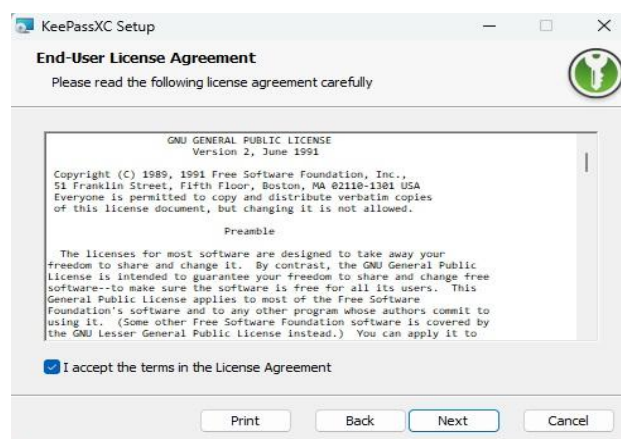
KeePassXC Setup

End-User License Agreement

Please read the following license agreement carefully

GNU GENERAL PUBLIC LICENSE
Version 2, June 1991

Copyright (C) 1989, 1991 Free Software Foundation, Inc., 51 Franklin Street, Fifth Floor, Boston, MA 02110-1301 USA Everyone is permitted to copy and distribute verbatim copies of this license document, but changing it is not allowed.

Preamble

The licenses for most software are designed to take away your freedom to share and change it. By contrast, the GNU General Public License is intended to guarantee your freedom to share and change free software--to make sure the software is free for all its users. This General Public License applies to most of the Free Software Foundation's software and to any other program whose authors commit to using it. (Some other Free Software Foundation software is covered by the GNU Lesser General Public License instead.) You can apply it to

I accept the terms in the License Agreement

Print

Back

Next

Cancel